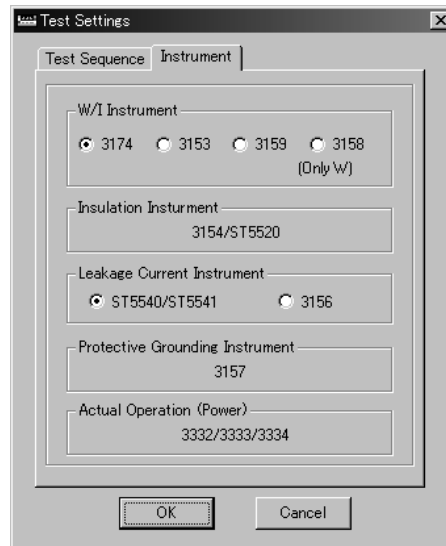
Test Settings

Test Sequence | Instrument

W/I Instrument
3174 3153 3159 3158 (Only W)

Insulation Insturment
3154/ST5520

Leakage Current Instrument
ST5540/ST5541 3156

Protective Grounding Instrument
3157

Actual Operation (Power)
3332/3333/3334

OK Cancel